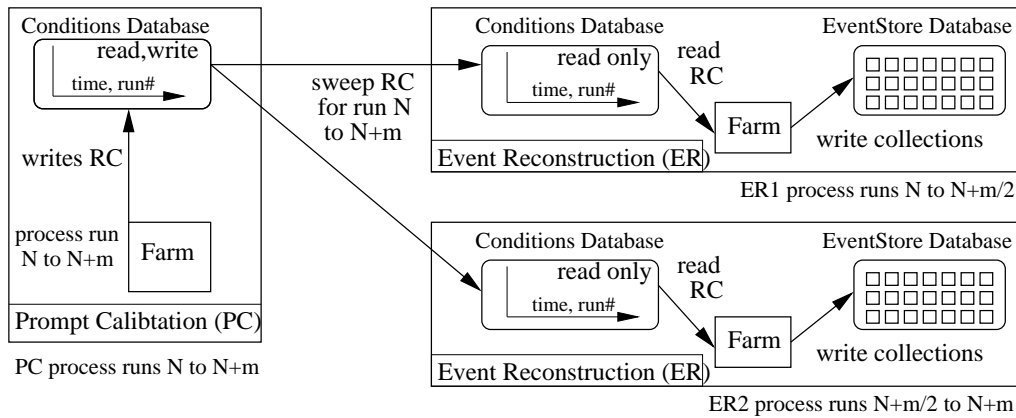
Conditions Database

read,write

time, run#

writes RC

process run N to N+m

Farm

Prompt Calibtation (PC)

PC process runs N to N+m

sweep RC for run N to N+m

Conditions Database

read only

time, run#

read RC

Farm

EventStore Database

write collections

Event Reconstruction (ER)

ER1 process runs N to N+m/2

Conditions Database

read only

time, run#

read RC

Farm

EventStore Database

write collections

Event Reconstruction (ER)

ER2 process runs N+m/2 to N+m